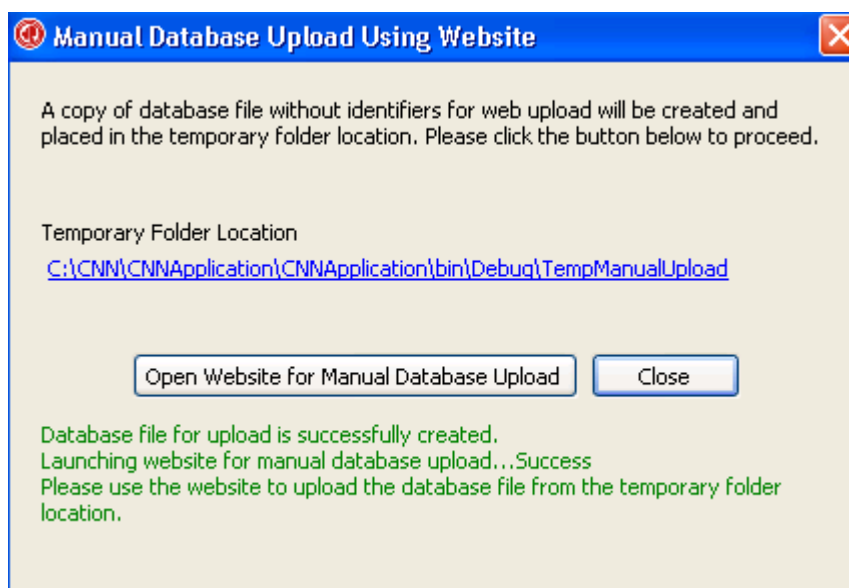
Manual Database Upload Using Website

A copy of database file without identifiers for web upload will be created and placed in the temporary folder location. Please click the button below to proceed.

Temporary Folder Location

C:\CNN\CNNApplication\CNNApplication\bin\Debug\TempManualUpload

Open Website for Manual Database Upload

Close

Database file for upload is successfully created.
Launching website for manual database upload...Success
Please use the website to upload the database file from the temporary folder location.